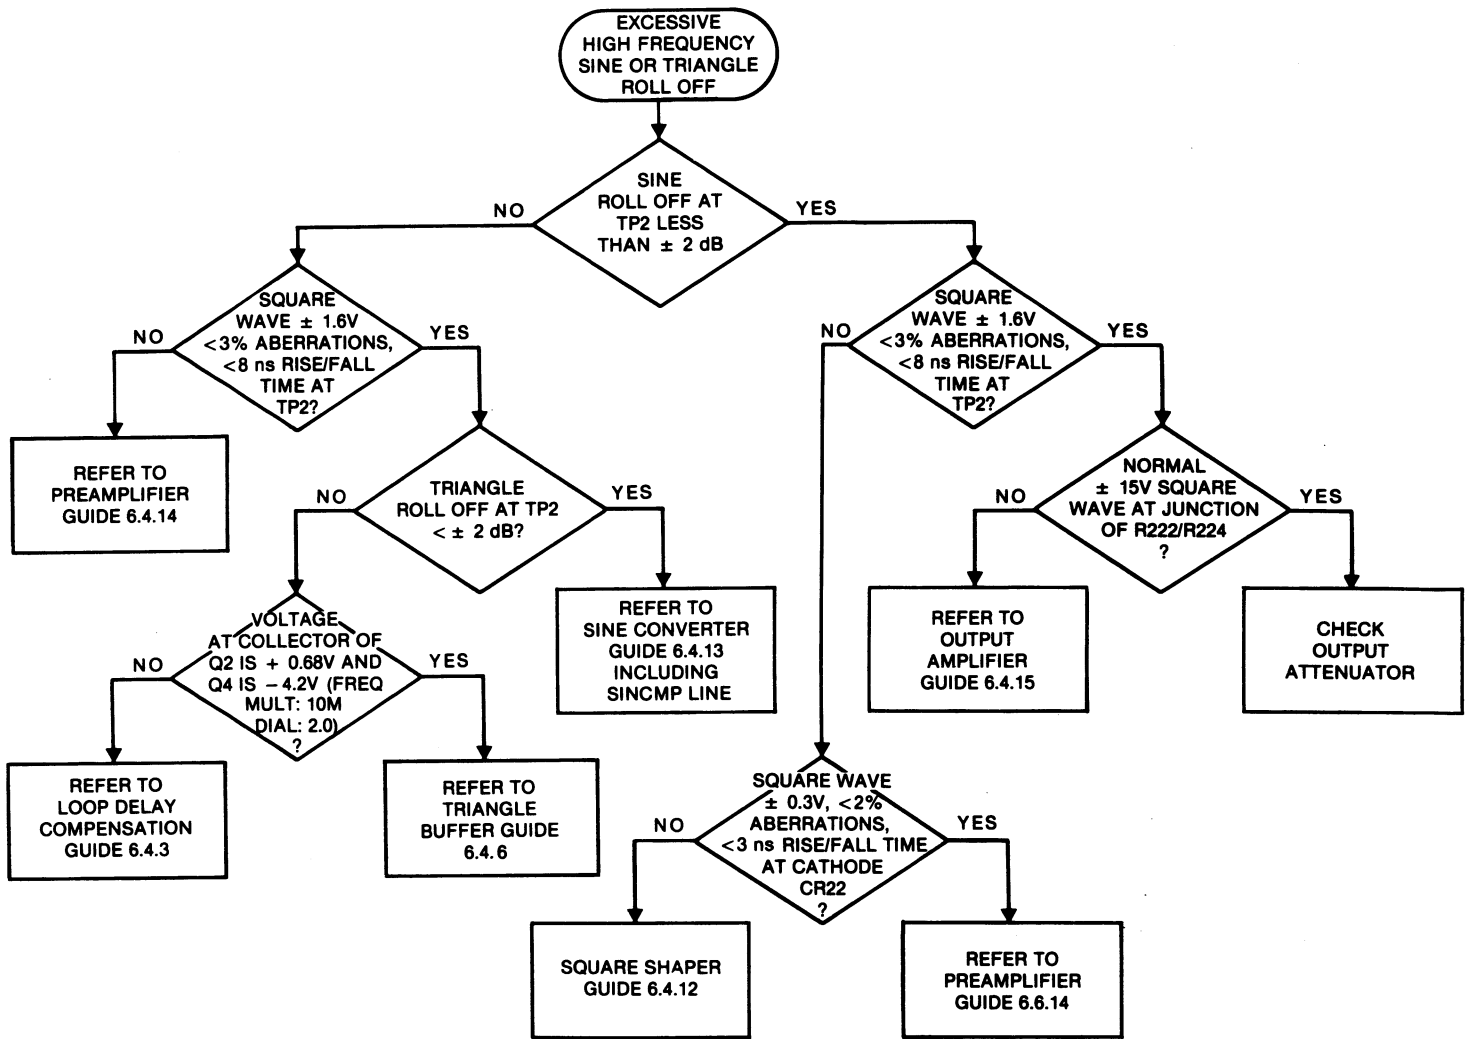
EXCESSIVE HIGH FREQUENCY SINE OR TRIANGLE ROLL OFF

SINE ROLL OFF AT TP2 LESS THAN ± 2 dB

NO

YES

SQUARE WAVE ± 1.6V <3% ABERRATIONS, <8 ns RISE/FALL TIME AT TP2?

NO

YES

REFER TO PREAMPLIFIER GUIDE 6.4.14

TRIANGLE ROLL OFF AT TP2 < ± 2 dB?

NO

YES

VOLTAGE AT COLLECTOR OF Q2 IS + 0.68V AND Q4 IS − 4.2V (FREQ MULT: 10M DIAL: 2.0) ?

NO

YES

REFER TO LOOP DELAY COMPENSATION GUIDE 6.4.3

REFER TO TRIANGLE BUFFER GUIDE 6.4.6

REFER TO SINE CONVERTER GUIDE 6.4.13 INCLUDING SINCMP LINE

SQUARE WAVE ± 1.6V <3% ABERRATIONS, <8 ns RISE/FALL TIME AT TP2?

NO

YES

NORMAL ± 15V SQUARE WAVE AT JUNCTION OF R222/R224 ?

NO

YES

REFER TO OUTPUT AMPLIFIER GUIDE 6.4.15

CHECK OUTPUT ATTENUATOR

SQUARE WAVE ± 0.3V, <2% ABERRATIONS, <3 ns RISE/FALL TIME AT CATHODE CR22 ?

NO

YES

SQUARE SHAPER GUIDE 6.4.12

REFER TO PREAMPLIFIER GUIDE 6.6.14